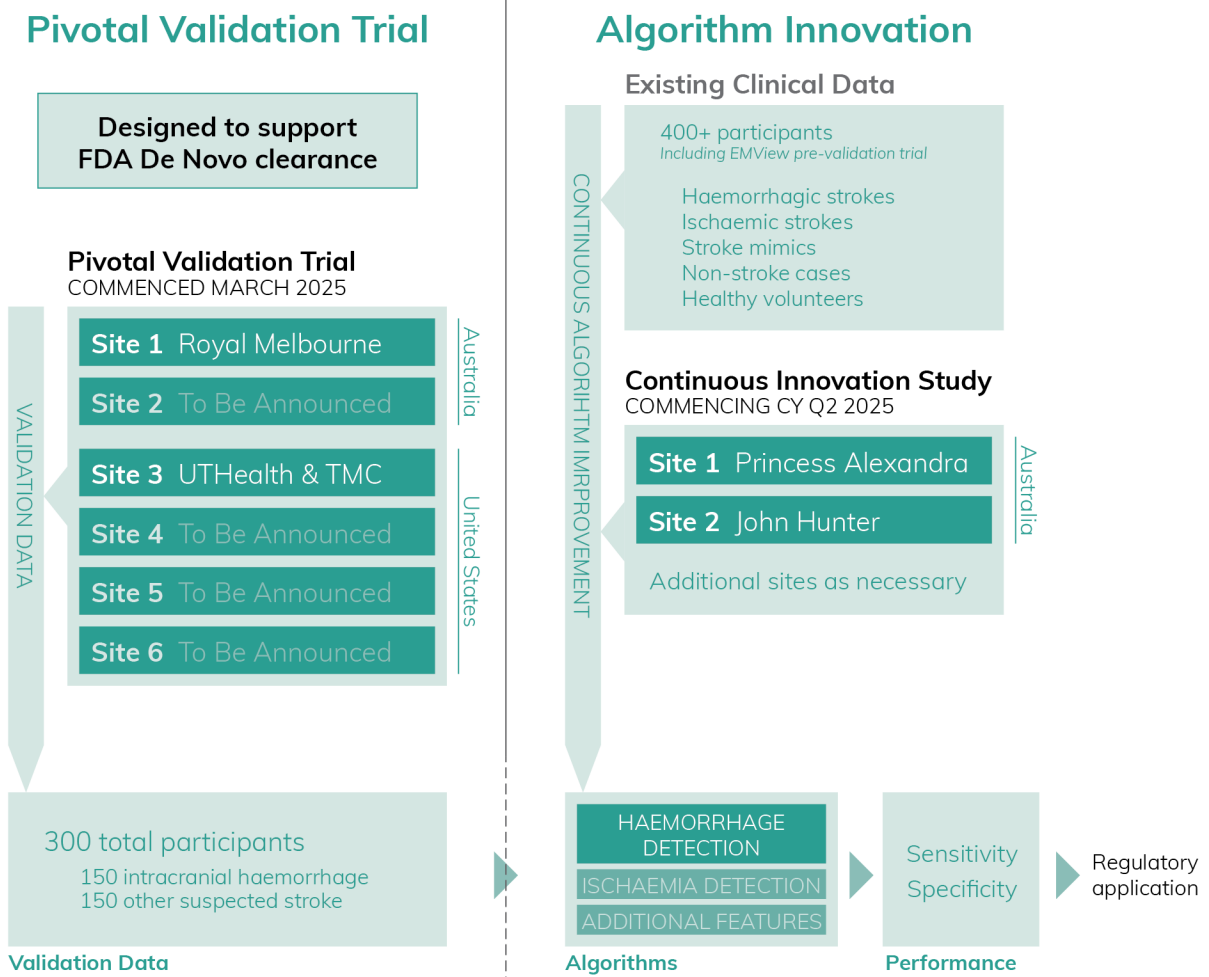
Pivotal Validation Trial

Designed to support FDA De Novo clearance

Pivotal Validation Trial
COMMENCED MARCH 2025

VALIDATION DATA

Site 1 Royal Melbourne
Site 2 To Be Announced

Australia

Site 3 UTHealth & TMC
Site 4 To Be Announced
Site 5 To Be Announced
Site 6 To Be Announced

United States

300 total participants
150 intracranial haemorrhage
150 other suspected stroke

Validation Data

Algorithm Innovation

Existing Clinical Data

CONTINUOUS ALGORIHTM IMRPROVEMENT

400+ participants
Including EMView pre-validation trial

Haemorrhagic strokes
Ischaemic strokes
Stroke mimics
Non-stroke cases
Healthy volunteers

Continuous Innovation Study
COMMENCING CY Q2 2025

Site 1 Princess Alexandra
Site 2 John Hunter

Australia

Additional sites as necessary

HAEMORRHAGE DETECTION
ISCHAEMIA DETECTION
ADDITIONAL FEATURES

Algorithms

Sensitivity
Specificity

Performance

Regulatory application